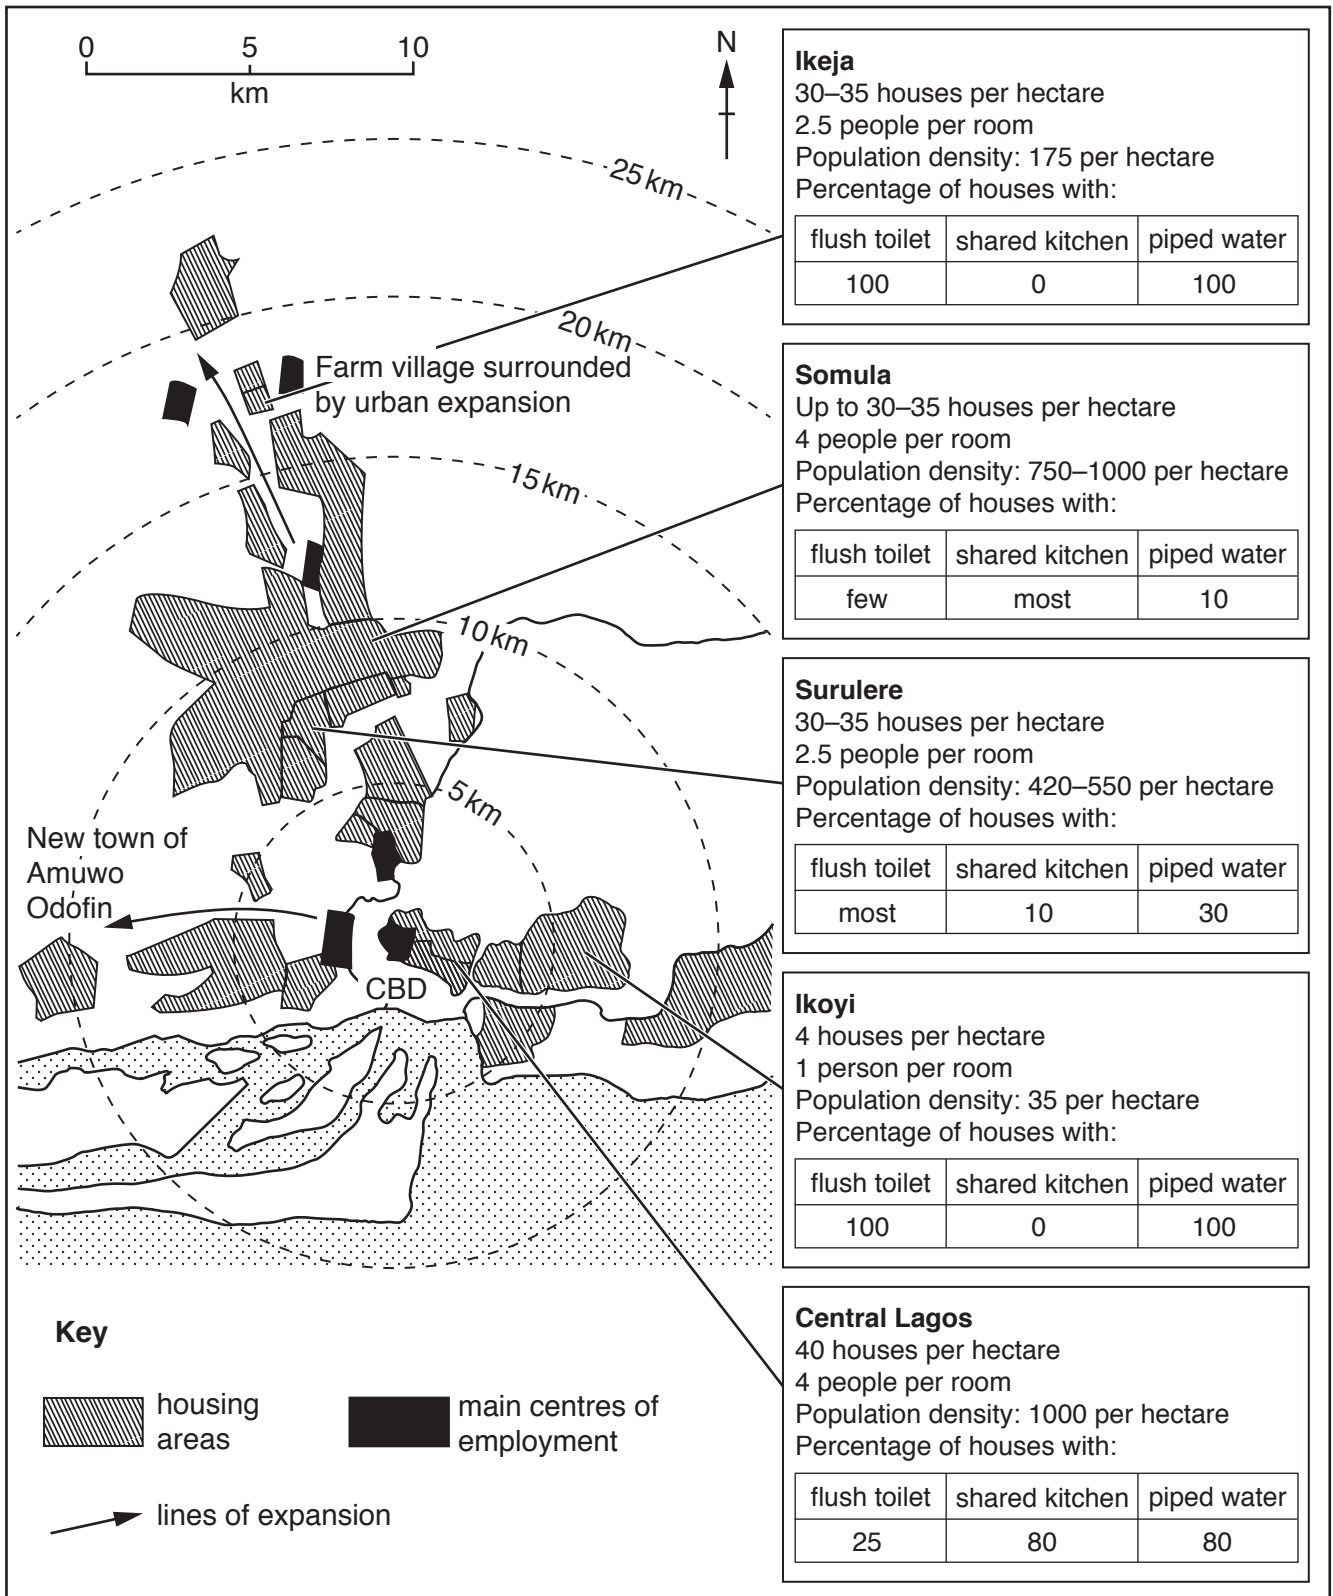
0 5 10
km

N

25 km
20 km
15 km
10 km
5 km

Farm village surrounded by urban expansion

New town of Amuwo Odofin

CBD

**Ikeja**
30–35 houses per hectare
2.5 people per room
Population density: 175 per hectare
Percentage of houses with:

| flush toilet | shared kitchen | piped water |
|---|---|---|
| 100 | 0 | 100 |

**Somula**
Up to 30–35 houses per hectare
4 people per room
Population density: 750–1000 per hectare
Percentage of houses with:

| flush toilet | shared kitchen | piped water |
|---|---|---|
| few | most | 10 |

**Surulere**
30–35 houses per hectare
2.5 people per room
Population density: 420–550 per hectare
Percentage of houses with:

| flush toilet | shared kitchen | piped water |
|---|---|---|
| most | 10 | 30 |

**Ikoyi**
4 houses per hectare
1 person per room
Population density: 35 per hectare
Percentage of houses with:

| flush toilet | shared kitchen | piped water |
|---|---|---|
| 100 | 0 | 100 |

**Central Lagos**
40 houses per hectare
4 people per room
Population density: 1000 per hectare
Percentage of houses with:

| flush toilet | shared kitchen | piped water |
|---|---|---|
| 25 | 80 | 80 |

**Key**
housing areas
main centres of employment
lines of expansion